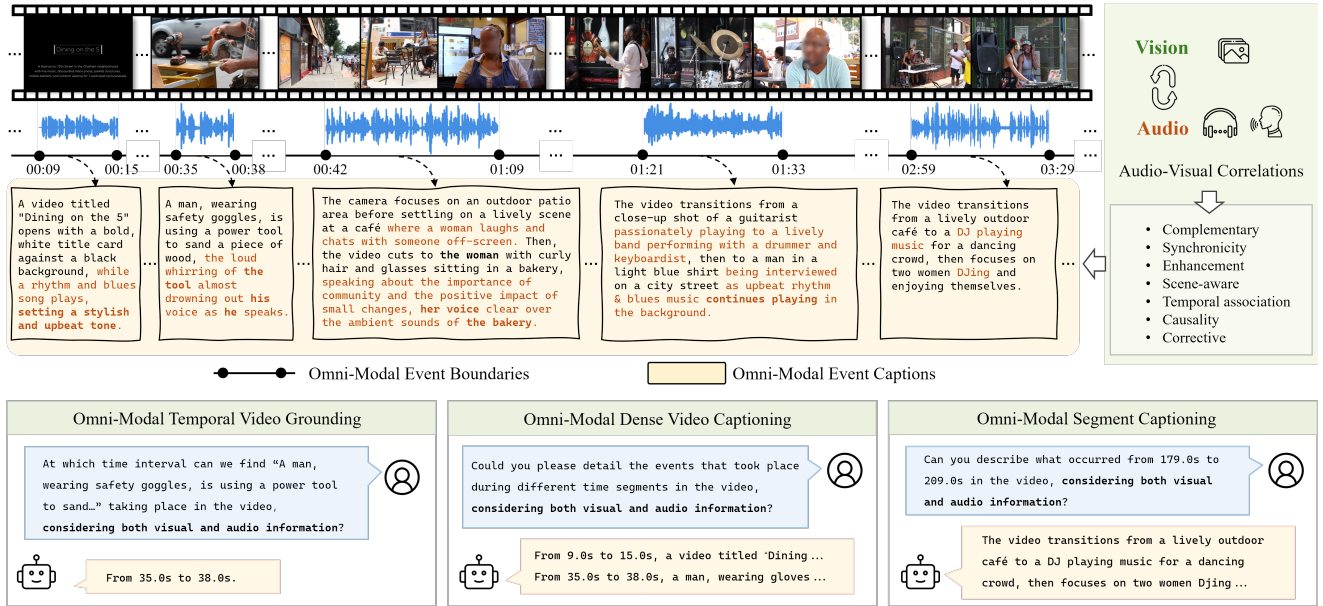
Dining on the 5

Vision

Audio

Audio-Visual Correlations

- Complementary
- Synchronicity
- Enhancement
- Scene-aware
- Temporal association
- Causality
- Corrective

00:09 00:15 00:35 00:38 00:42 01:09 01:21 01:33 02:59 03:29

A video titled "Dining on the 5" opens with a bold, white title card against a black background, while a rhythm and blues song plays, setting a stylish and upbeat tone.

A man, wearing safety goggles, is using a power tool to sand a piece of wood, the loud whirring of the tool almost drowning out his voice as he speaks.

The camera focuses on an outdoor patio area before settling on a lively scene at a café where a woman laughs and chats with someone off-screen. Then, the video cuts to the woman with curly hair and glasses sitting in a bakery, speaking about the importance of community and the positive impact of small changes, her voice clear over the ambient sounds of the bakery.

The video transitions from a close-up shot of a guitarist passionately playing to a lively band performing with a drummer and keyboardist, then to a man in a light blue shirt being interviewed on a city street as upbeat rhythm & blues music continues playing in the background.

The video transitions from a lively outdoor café to a DJ playing music for a dancing crowd, then focuses on two women DJing and enjoying themselves.

Omni-Modal Event Boundaries

Omni-Modal Event Captions

Omni-Modal Temporal Video Grounding

At which time interval can we find “A man, wearing safety goggles, is using a power tool to sand…” taking place in the video, considering both visual and audio information?

From 35.0s to 38.0s.

Omni-Modal Dense Video Captioning

Could you please detail the events that took place during different time segments in the video, considering both visual and audio information?

From 9.0s to 15.0s, a video titled "Dining ...
From 35.0s to 38.0s, a man, wearing gloves ...

Omni-Modal Segment Captioning

Can you describe what occurred from 179.0s to 209.0s in the video, considering both visual and audio information?

The video transitions from a lively outdoor café to a DJ playing music for a dancing crowd, then focuses on two women Djing ...